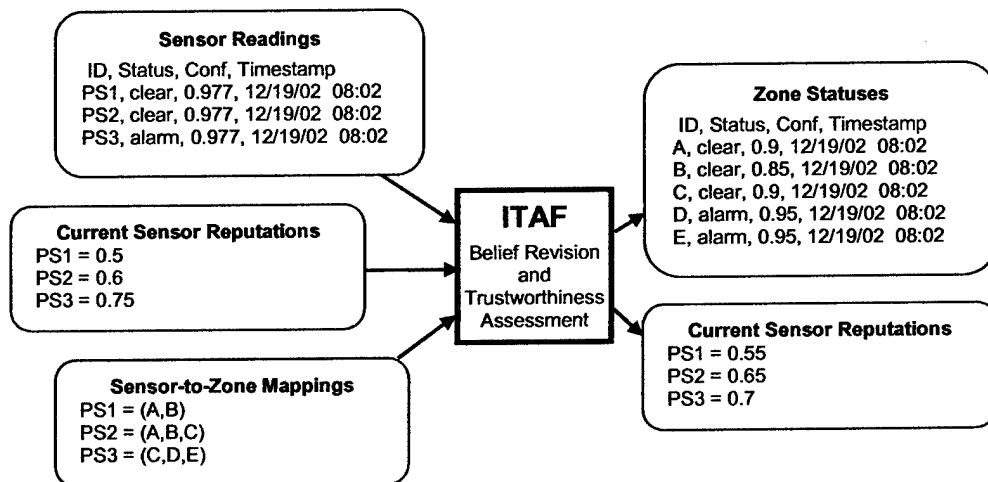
**Sensor Readings**
ID, Status, Conf, Timestamp
PS1, clear, 0.977, 12/19/02 08:02
PS2, clear, 0.977, 12/19/02 08:02
PS3, alarm, 0.977, 12/19/02 08:02

**Current Sensor Reputations**
PS1 = 0.5
PS2 = 0.6
PS3 = 0.75

**Sensor-to-Zone Mappings**
PS1 = (A,B)
PS2 = (A,B,C)
PS3 = (C,D,E)

**ITAF**
Belief Revision and Trustworthiness Assessment

**Zone Statuses**
ID, Status, Conf, Timestamp
A, clear, 0.9, 12/19/02 08:02
B, clear, 0.85, 12/19/02 08:02
C, clear, 0.9, 12/19/02 08:02
D, alarm, 0.95, 12/19/02 08:02
E, alarm, 0.95, 12/19/02 08:02

**Current Sensor Reputations**
PS1 = 0.55
PS2 = 0.65
PS3 = 0.7